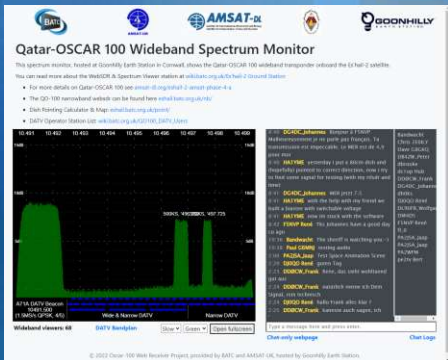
BATC AMSAT AMSAT-DL GOONHILLY

Qatar-OSCAR 100 Wideband Spectrum Monitor

This spectrum monitor, hosted at Goonhilly Earth Station in Cornwall, shows the Qatar-OSCAR 100 wideband transponder onboard the Es'hail-2 satellite.

You can read more about the WebSDR & Spectrum Viewer station at wiki.batc.org.uk/Es'hail-2 Ground Station

• For more details on Qatar-OSCAR 100 see amsat-dl.org/eshail-2-amsat-phase-4-a
• The QO-100 narrowband websdr can be found here eshail.batc.org.uk/nb/
• Dish Pointing Calculator & Map: eshail.batc.org.uk/point/
• DATV Operator Station List: wiki.batc.org.uk/QO100_DATV_Users

10.491 10.492 10.493 10.494 10.495 10.496 10.497 10.498 10.499

500KS, 10497.725

A71A DATV Beacon 10491.500 (1.5MS/s QPSK, 4/5)

Wide & Narrow DATV

Narrow DATV

Wideband viewers: 68 DATV Bandplan Green Green Open fullscreen

DG4DC_Johannes: Bonjour à F1AVP Malheureusement je ne parle pas français. Ta transmission est impeccable. Le MER est de 4,5 pour deux
HA1YME: yesterday I put a bitcin dish and chopefully pointed to correct direction, now i try to find some signal for testing (with my rtlsdr and hsrw)
DG4DC_Johannes: MER jetzt 7,5
HA1YME: with the help with my friend we built a beacon with switchable voltage
HA1YME: now im stuck with the software
F1AVP René: Pat Johannes have a good day 73 agn
Bandwatch: The sheriff is watching you :-)
Paul G5WNJ: testing audio
PA2JSA_Jaap: Test Space Animation Scene
DJ0QO René: guten Tag
DD8RCW_Frank: Reno, das sieht wohltaend gut aus
DJ0QO René: Hallo Frank alles top
DD8RCW_Frank: natürlich keine ich Dein Signal, nun technisch
DJ0QO René: hallo Frank alles top ?
DG4DC_Johannes: Hallo Frank
DD8RCW_Frank: kannste auch sagen, ich

Bandwatch
G7HTL_G5SKY
Steve G8GKQ
DB4ZM_Peter
dbrowke
dc1op Holt
DD8RCW_Frank
DG4DC_Johannes
dbpkx
DJ0QO René
DL5RFB_Wolfgang
DM4DS
F1AVP René
EL_a
PA2JSA_Jaap
PA2JSA_Jaap
PA2WWW
pe1hx Bert

Type a message here and press enter...
Chat-only webpage Chat Logs

© 2022 Oscar-100 Web Receiver Projects provided by BATC and AMSAT-UK, hosted by Goonhilly Earth Station.